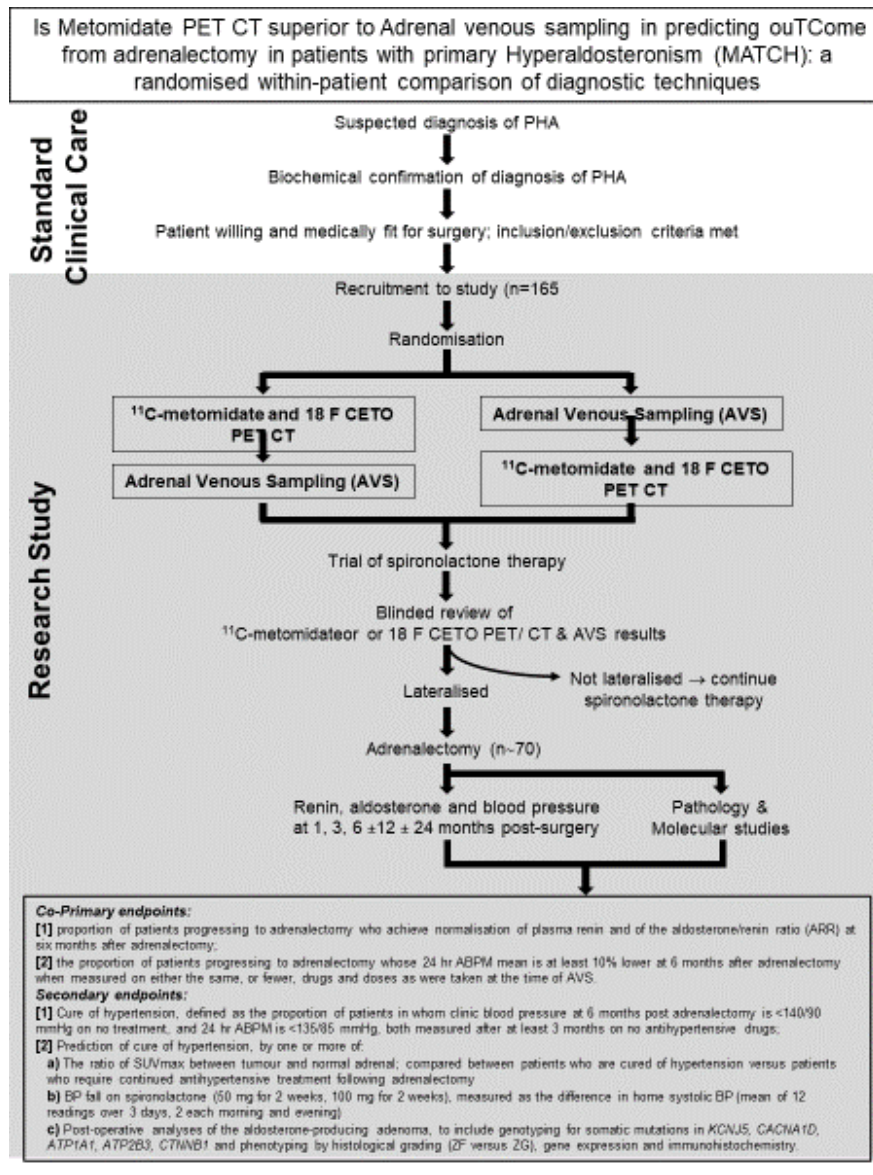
Is Metomidate PET CT superior to Adrenal venous sampling in predicting ouTCome from adrenalectomy in patients with primary Hyperaldosteronism (MATCH): a randomised within-patient comparison of diagnostic techniques

Standard Clinical Care

Suspected diagnosis of PHA

Biochemical confirmation of diagnosis of PHA

Patient willing and medically fit for surgery; inclusion/exclusion criteria met

Research Study

Recruitment to study (n=165

Randomisation

$^{11}$C-metomidate and 18 F CETO PET CT

Adrenal Venous Sampling (AVS)

Adrenal Venous Sampling (AVS)

$^{11}$C-metomidate and 18 F CETO PET CT

Trial of spironolactone therapy

Blinded review of $^{11}$C-metomidateor or 18 F CETO PET/ CT & AVS results

Not lateralised → continue spironolactone therapy

Lateralised

Adrenalectomy (n~70)

Renin, aldosterone and blood pressure at 1, 3, 6 ±12 ± 24 months post-surgery

Pathology & Molecular studies

Co-Primary endpoints:
[1] proportion of patients progressing to adrenalectomy who achieve normalisation of plasma renin and of the aldosterone/renin ratio (ARR) at six months after adrenalectomy;
[2] the proportion of patients progressing to adrenalectomy whose 24 hr ABPM mean is at least 10% lower at 6 months after adrenalectomy when measured on either the same, or fewer, drugs and doses as were taken at the time of AVS.
Secondary endpoints:
[1] Cure of hypertension, defined as the proportion of patients in whom clinic blood pressure at 6 months post adrenalectomy is <140/90 mmHg on no treatment, and 24 hr ABPM is <135/85 mmHg, both measured after at least 3 months on no antihypertensive drugs;
[2] Prediction of cure of hypertension, by one or more of:
a) The ratio of SUVmax between tumour and normal adrenal; compared between patients who are cured of hypertension versus patients who require continued antihypertensive treatment following adrenalectomy
b) BP fall on spironolactone (50 mg for 2 weeks, 100 mg for 2 weeks), measured as the difference in home systolic BP (mean of 12 readings over 3 days, 2 each morning and evening)
c) Post-operative analyses of the aldosterone-producing adenoma, to include genotyping for somatic mutations in KCNJ5, CACNA1D, ATP1A1, ATP2B3, CTNNB1 and phenotyping by histological grading (ZF versus ZG), gene expression and immunohistochemistry.